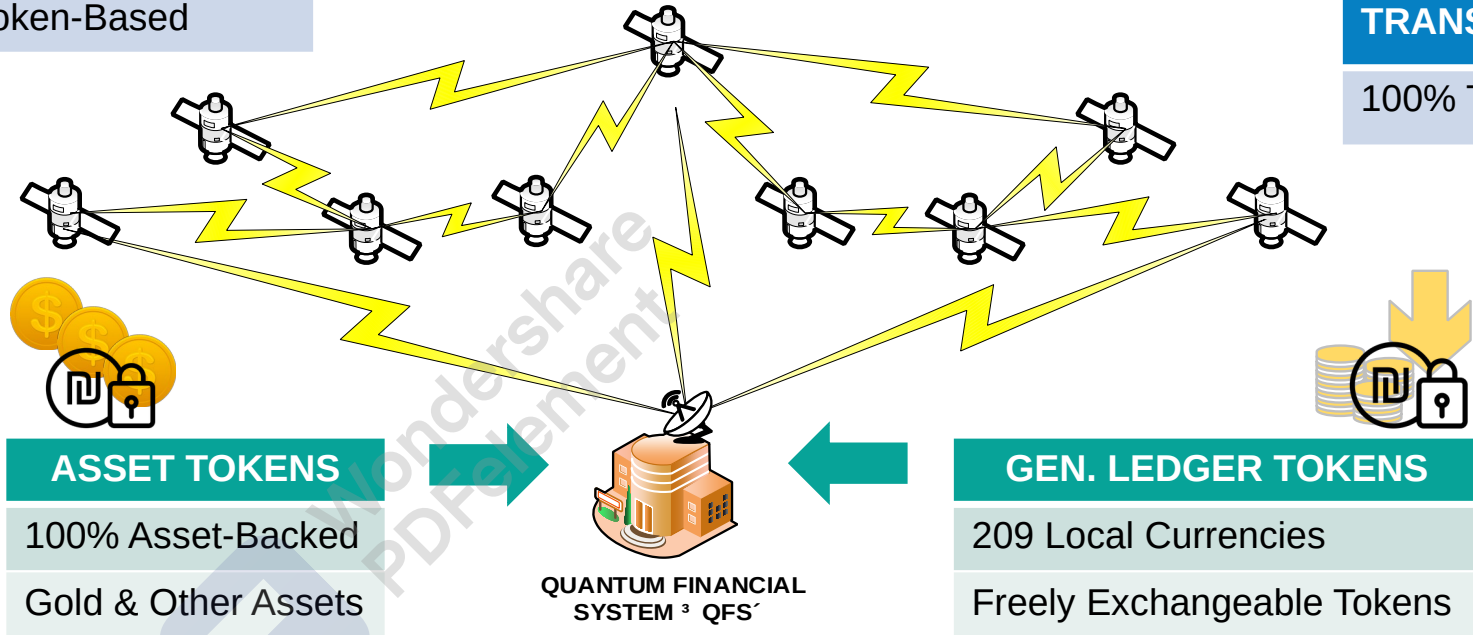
oken-Based

TRANS

100% T

Wondershare PDFelement

ASSET TOKENS

100% Asset-Backed

Gold & Other Assets

QUANTUM FINANCIAL SYSTEM ³ QFS´

GEN. LEDGER TOKENS

209 Local Currencies

Freely Exchangeable Tokens